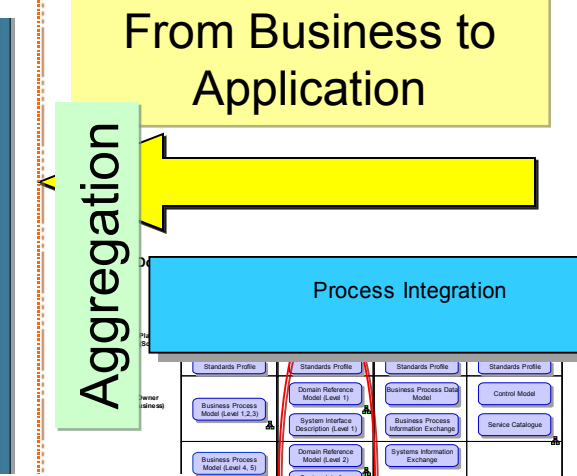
From Business to Application

Aggregation

Process Integration

Standards Profile

Standards Profile

Standards Profile

Standards Profile

Owner (Business)

Business Process Model (Level 1,2,3)

Domain Reference Model (Level 1)

Business Process Data Model

Control Model

System Interface Description (Level 1)

Business Process Information Exchange

Service Catalogue

Business Process Model (Level 4, 5)

Domain Reference Model (Level 2)

Systems Information Exchange